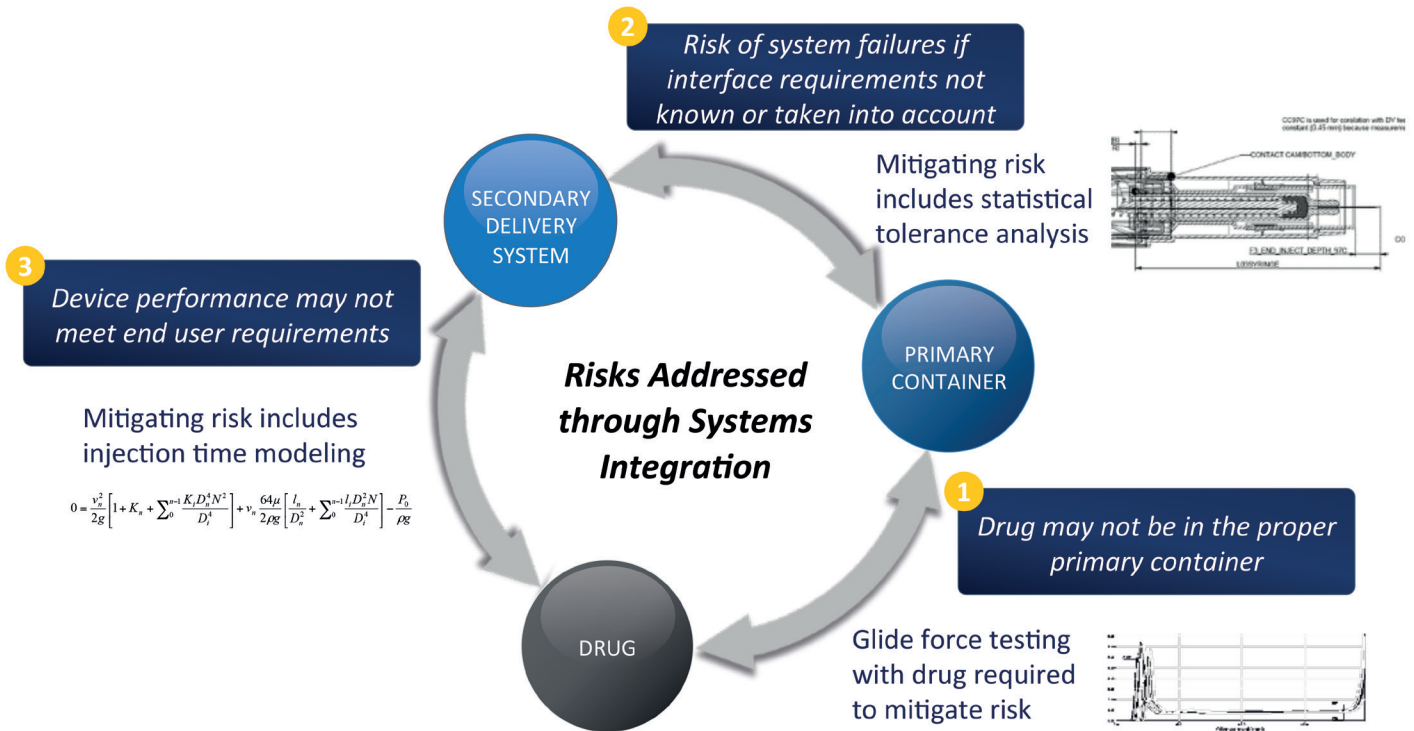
2

Risk of system failures if interface requirements not known or taken into account

CC97C is used for correlation with DV te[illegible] constant (0.45 mm) because measurem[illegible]

CONTACT CAM/BOTTOM_BODY

E3_END_INJECT_DEPTH_97C

L00SYRINGE

C00

Mitigating risk includes statistical tolerance analysis

SECONDARY DELIVERY SYSTEM

3

Device performance may not meet end user requirements

Mitigating risk includes injection time modeling

$0 = \frac{v_n^2}{2g}\left[1 + K_n + \sum_0^{n-1}\frac{K_i D_n^4 N^2}{D_i^4}\right] + v_n\frac{64\mu}{2\rho g}\left[\frac{l_n}{D_n^2} + \sum_0^{n-1}\frac{l_i D_n^2 N}{D_i^4}\right] - \frac{P_0}{\rho g}$

Risks Addressed through Systems Integration

PRIMARY CONTAINER

1

Drug may not be in the proper primary container

DRUG

Glide force testing with drug required to mitigate risk